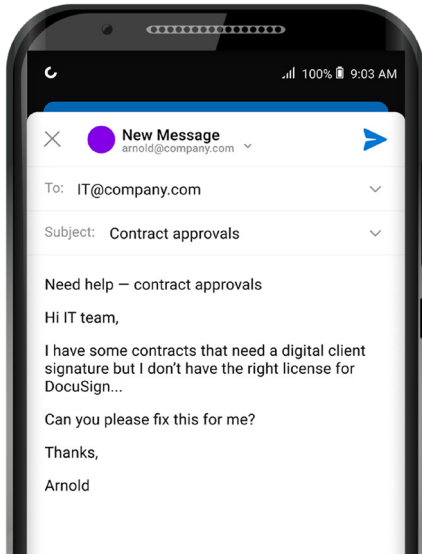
100% 9:03 AM

New Message
arnold@company.com

To: IT@company.com

Subject: Contract approvals

Need help — contract approvals

Hi IT team,

I have some contracts that need a digital client signature but I don't have the right license for DocuSign...

Can you please fix this for me?

Thanks,

Arnold